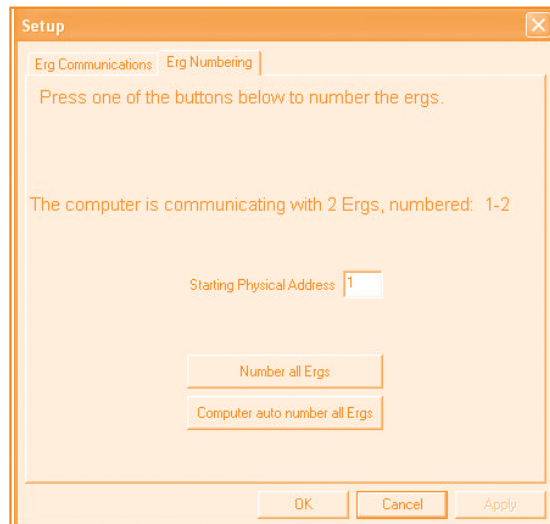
Setup

Erg Communications
Erg Numbering

Press one of the buttons below to number the ergs.

The computer is communicating with 2 Ergs, numbered: 1-2

Starting Physical Address 1

Number all Ergs

Computer auto number all Ergs

OK
Cancel
Apply